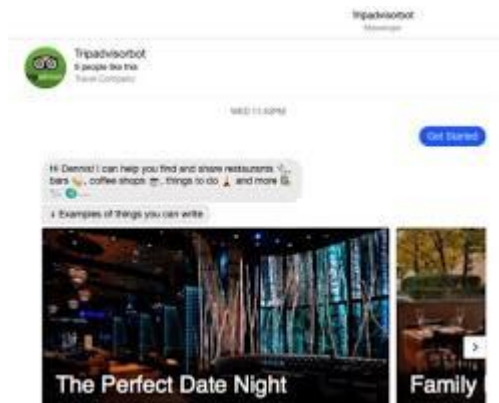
Tripadvisorbot
Messenger

Tripadvisorbot
6 people like this
Travel Company

WED 11:40PM

Get Started

Hi Dennis! I can help you find and share restaurants, bars, coffee shops, things to do and more

Examples of things you can write

The Perfect Date Night

Family